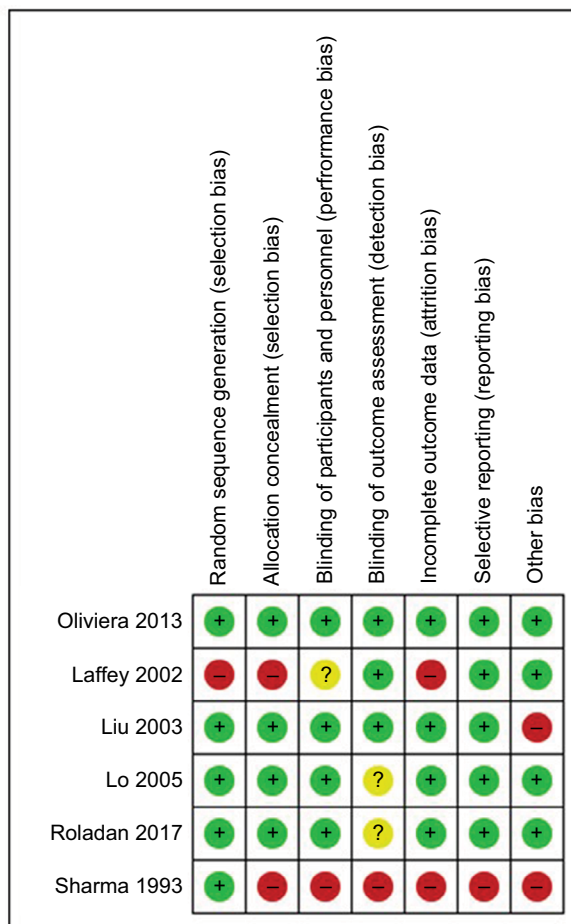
|  | Random sequence generation (selection bias) | Allocation concealment (selection bias) | Blinding of participants and personnel (performance bias) | Blinding of outcome assessment (detection bias) | Incomplete outcome data (attrition bias) | Selective reporting (reporting bias) | Other bias |
|---|---|---|---|---|---|---|---|
| Oliviera 2013 | + | + | + | + | + | + | + |
| Laffey 2002 | – | – | ? | + | – | + | + |
| Liu 2003 | + | + | + | + | + | + | – |
| Lo 2005 | + | + | + | ? | + | + | + |
| Roladan 2017 | + | + | + | ? | + | + | + |
| Sharma 1993 | + | – | – | – | – | – | – |